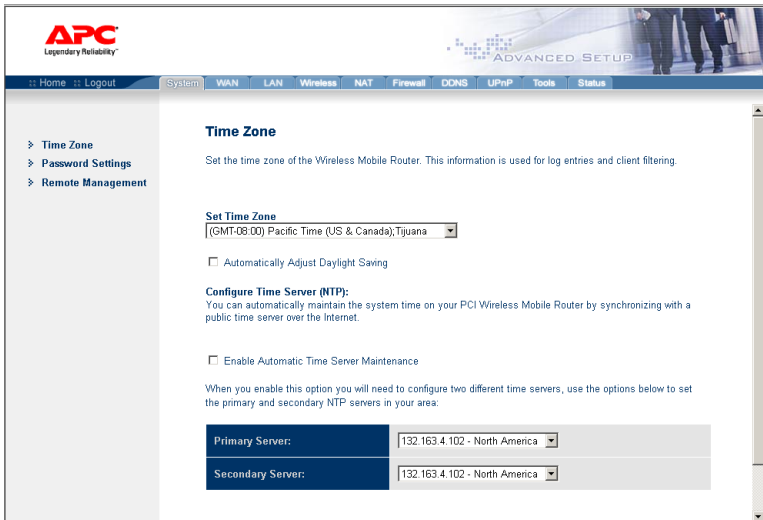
APC
Legendary Reliability™

ADVANCED SETUP

:: Home :: Logout

System WAN LAN Wireless NAT Firewall DDNS UPnP Tools Status

Time Zone
Password Settings
Remote Management

Time Zone

Set the time zone of the Wireless Mobile Router. This information is used for log entries and client filtering.

Set Time Zone
(GMT-08:00) Pacific Time (US & Canada);Tijuana

Automatically Adjust Daylight Saving

Configure Time Server (NTP):
You can automatically maintain the system time on your PCI Wireless Mobile Router by synchronizing with a public time server over the Internet.

Enable Automatic Time Server Maintenance

When you enable this option you will need to configure two different time servers, use the options below to set the primary and secondary NTP servers in your area:

| Primary Server: | 132.163.4.102 - North America |
|---|---|
| Secondary Server: | 132.163.4.102 - North America |